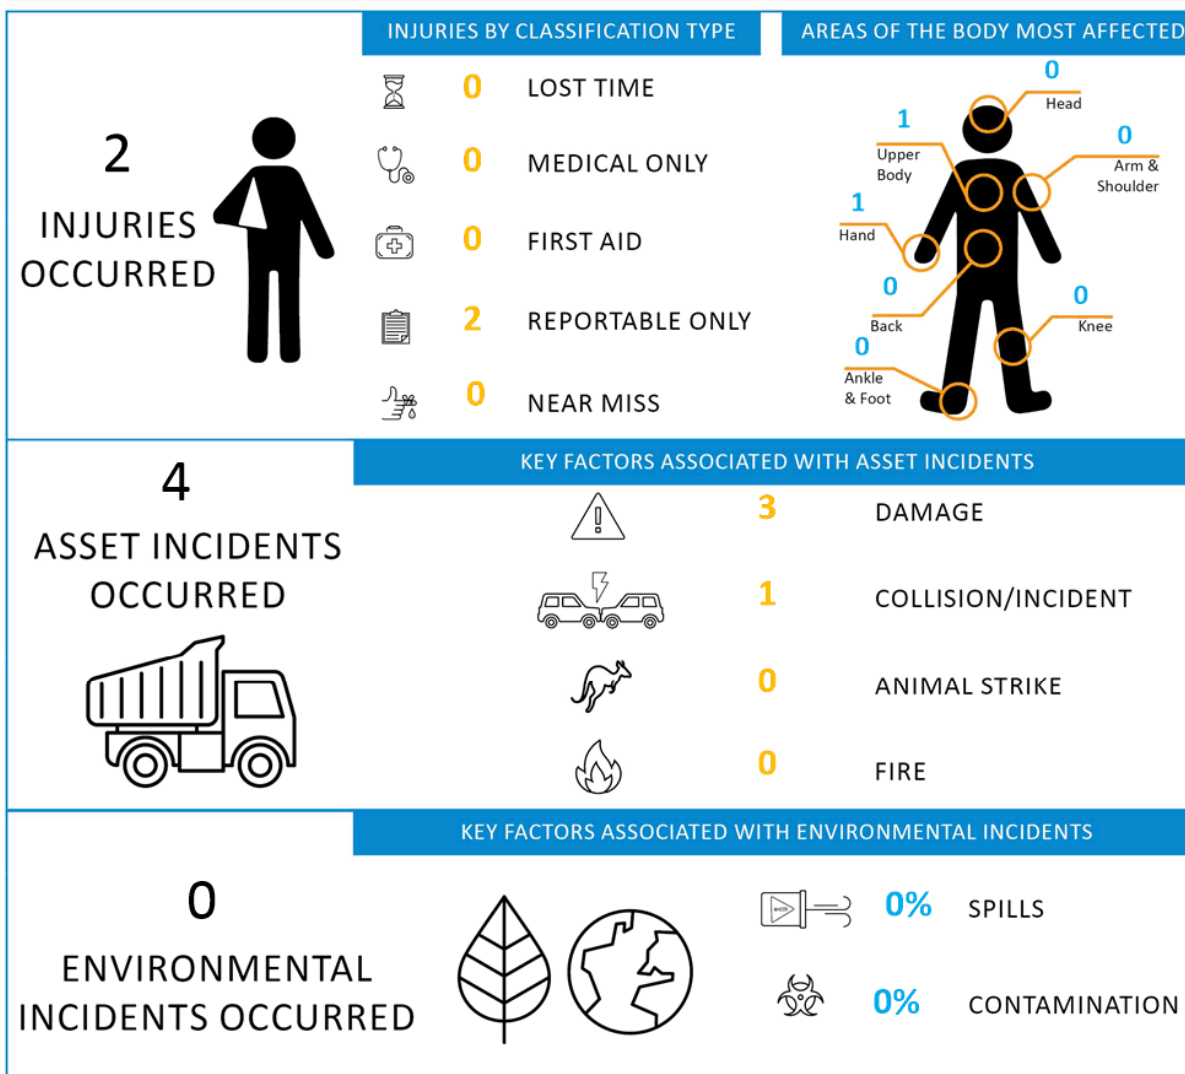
2

INJURIES OCCURRED

INJURIES BY CLASSIFICATION TYPE

0 LOST TIME

0 MEDICAL ONLY

0 FIRST AID

2 REPORTABLE ONLY

0 NEAR MISS

AREAS OF THE BODY MOST AFFECTED

0 Head

1 Upper Body

0 Arm & Shoulder

1 Hand

0 Back

0 Knee

0 Ankle & Foot

4

ASSET INCIDENTS OCCURRED

KEY FACTORS ASSOCIATED WITH ASSET INCIDENTS

3 DAMAGE

1 COLLISION/INCIDENT

0 ANIMAL STRIKE

0 FIRE

0

ENVIRONMENTAL INCIDENTS OCCURRED

KEY FACTORS ASSOCIATED WITH ENVIRONMENTAL INCIDENTS

0% SPILLS

0% CONTAMINATION